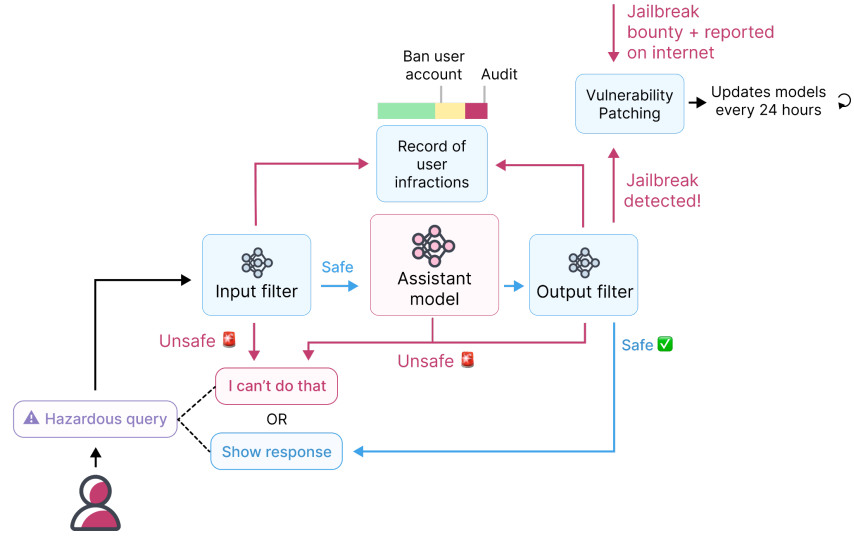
Jailbreak bounty + reported on internet

Ban user account

Audit

Vulnerability Patching

Updates models every 24 hours

Record of user infractions

Jailbreak detected!

Input filter

Safe

Assistant model

Output filter

Unsafe 🚨

Unsafe 🚨

Safe ✅

I can't do that

OR

Show response

⚠ Hazardous query